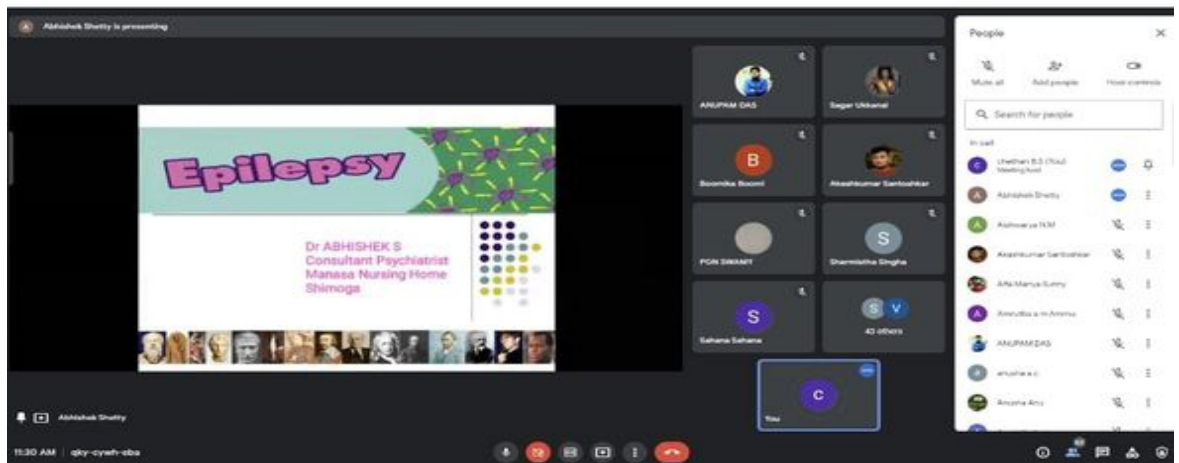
A Abhishek Shetty is presenting

Epilepsy

Dr ABHISHEK S
Consultant Psychiatrist
Manasa Nursing Home
Shimoga

ANUPAM DAS

Sagar Ukkanal

B

Boomika Boomi

Akashkumar Santoshkar

PON SWAMY

S

Sharmistha Singha

S

Sahana Sahana

S V

43 others

C

You

Abhishek Shetty

11:30 AM | qky-cywh-oba

People

Mute all

Add people

Host controls

Search for people

In call

C Chethan B.S (Your Meeting host)

A Abhishek Shetty

A Aishwarya N.M

Akashkumar Santoshkar

Alfa Mariya Sunny

A Amrutha s m Ammu

ANUPAM DAS

anusha a c

Anusha Anu